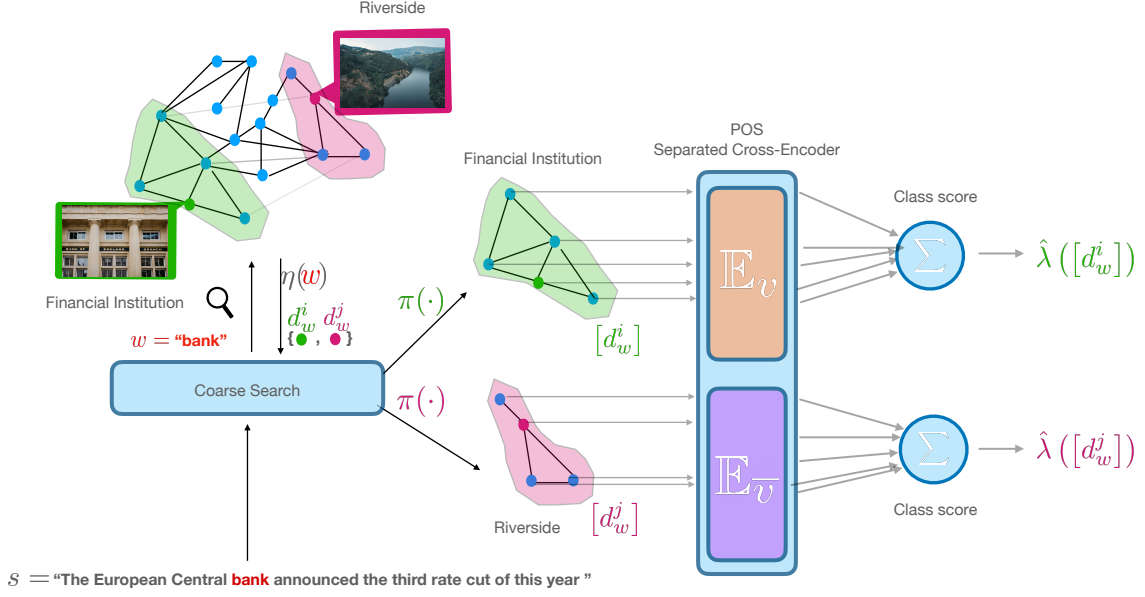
Riverside

Financial Institution

$w =$ "bank"

$\eta(w)$

$d_w^i, d_w^j$
{ , }

Coarse Search

$s =$ "The European Central bank announced the third rate cut of this year "

$\pi(\cdot)$

$\pi(\cdot)$

Financial Institution

$[d_w^i]$

Riverside

$[d_w^j]$

POS
Separated Cross-Encoder

$\mathbb{E}_v$

$\mathbb{E}_{\overline{v}}$

Class score

$\sum$

$\hat{\lambda}([d_w^i])$

$\sum$

$\hat{\lambda}([d_w^j])$

Class score